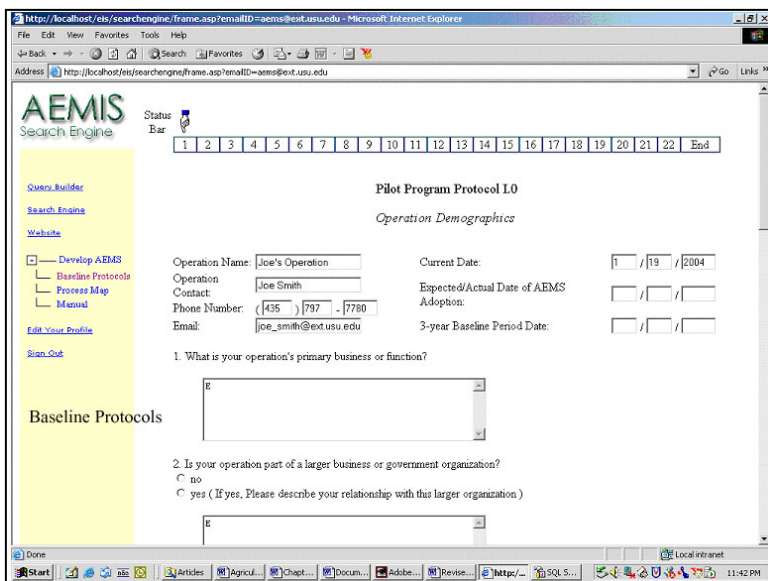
http://localhost/eis/searchengine/frame.asp?emailID=aems@ext.usu.edu - Microsoft Internet Explorer

File Edit View Favorites Tools Help

Back Search Favorites

Address http://localhost/eis/searchengine/frame.asp?emailID=aems@ext.usu.edu Go Links

AEMIS Search Engine

Status Bar

| 1 | 2 | 3 | 4 | 5 | 6 | 7 | 8 | 9 | 10 | 11 | 12 | 13 | 14 | 15 | 16 | 17 | 18 | 19 | 20 | 21 | 22 | End |
|---|---|---|---|---|---|---|---|---|---|---|---|---|---|---|---|---|---|---|---|---|---|---|

Query Builder

Search Engine

Website

Develop AEMS
Baseline Protocols
Process Map
Manual

Edit Your Profile

Sign Out

Pilot Program Protocol I.0

Operation Demographics

Operation Name: Joe's Operation

Operation Contact: Joe Smith

Phone Number: ( 435 ) 797 - 7780

Email: joe_smith@ext.usu.edu

Current Date: 1 / 19 / 2004

Expected/Actual Date of AEMS Adoption: / /

3-year Baseline Period Date: / /

1. What is your operation's primary business or function?

E

Baseline Protocols

2. Is your operation part of a larger business or government organization?

no

yes ( If yes, Please describe your relationship with this larger organization )

E

Done

Local intranet

Start Articles Agricul... Chapt... Docum... Adobe... Revise... http:/... SQL S... 11:42 PM